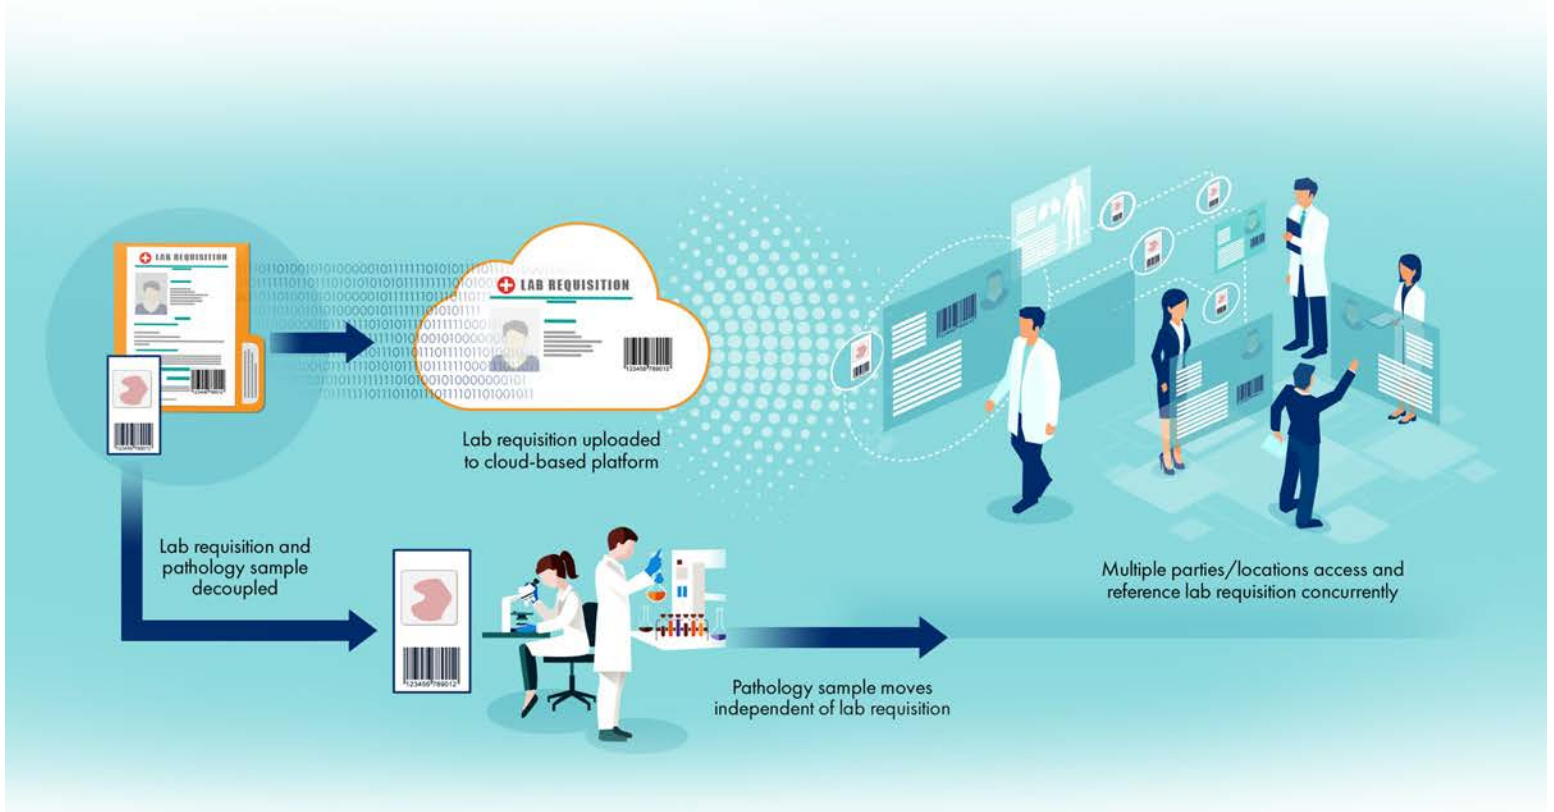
LAB REQUISITION

LAB REQUISITION

123456789012

Lab requisition uploaded to cloud-based platform

Lab requisition and pathology sample decoupled

123456789012

Pathology sample moves independent of lab requisition

Multiple parties/locations access and reference lab requisition concurrently